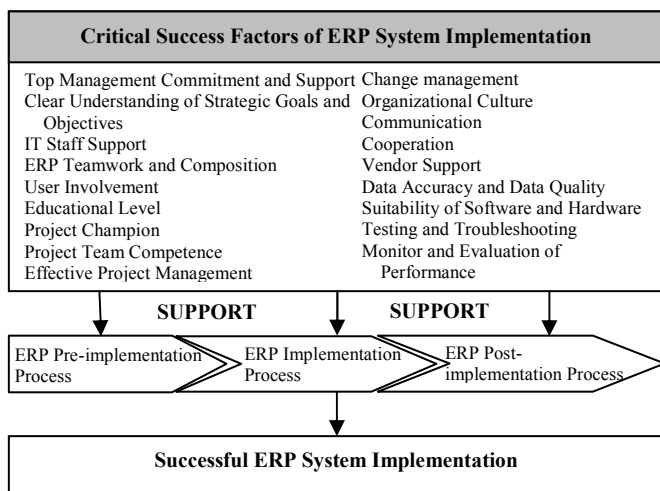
Critical Success Factors of ERP System Implementation

Top Management Commitment and Support
Clear Understanding of Strategic Goals and Objectives
IT Staff Support
ERP Teamwork and Composition
User Involvement
Educational Level
Project Champion
Project Team Competence
Effective Project Management

Change management
Organizational Culture
Communication
Cooperation
Vendor Support
Data Accuracy and Data Quality
Suitability of Software and Hardware
Testing and Troubleshooting
Monitor and Evaluation of Performance

SUPPORT
SUPPORT

ERP Pre-implementation Process
ERP Implementation Process
ERP Post-implementation Process

Successful ERP System Implementation